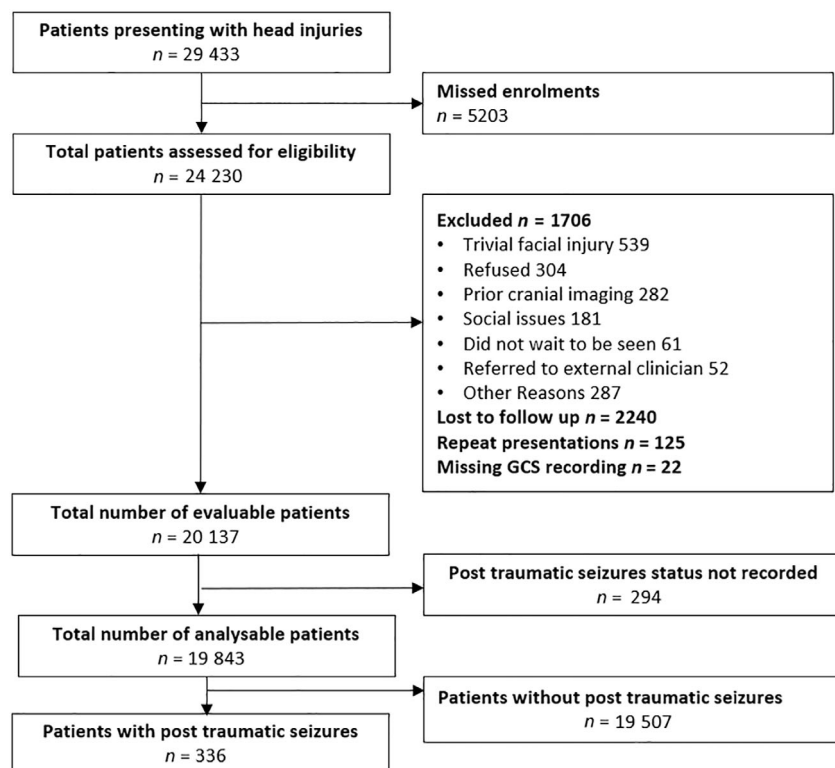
**Patients presenting with head injuries**
$n$ = 29 433

**Missed enrolments**
$n$ = 5203

**Total patients assessed for eligibility**
$n$ = 24 230

**Excluded $n$ = 1706**
• Trivial facial injury 539
• Refused 304
• Prior cranial imaging 282
• Social issues 181
• Did not wait to be seen 61
• Referred to external clinician 52
• Other Reasons 287
**Lost to follow up $n$ = 2240**
**Repeat presentations $n$ = 125**
**Missing GCS recording $n$ = 22**

**Total number of evaluable patients**
$n$ = 20 137

**Post traumatic seizures status not recorded**
$n$ = 294

**Total number of analysable patients**
$n$ = 19 843

**Patients without post traumatic seizures**
$n$ = 19 507

**Patients with post traumatic seizures**
$n$ = 336